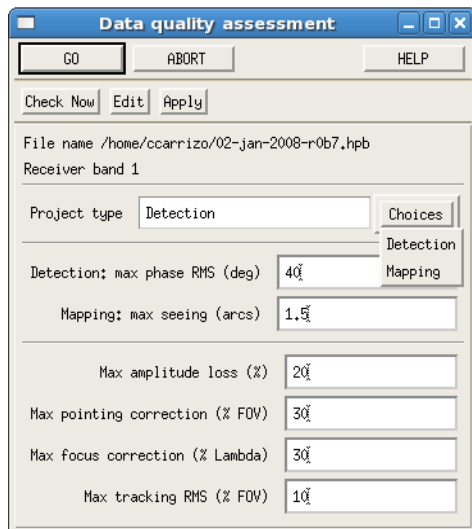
Data quality assessment

GO
ABORT
HELP

Check Now
Edit
Apply

File name /home/ccarrizo/02-jan-2008-r0b7.hpb
Receiver band 1

Project type
Detection
Choices
Detection
Mapping

Detection: max phase RMS (deg)
40

Mapping: max seeing (arcs)
1.5

Max amplitude loss (%)
20

Max pointing correction (% FOV)
30

Max focus correction (% Lambda)
30

Max tracking RMS (% FOV)
10